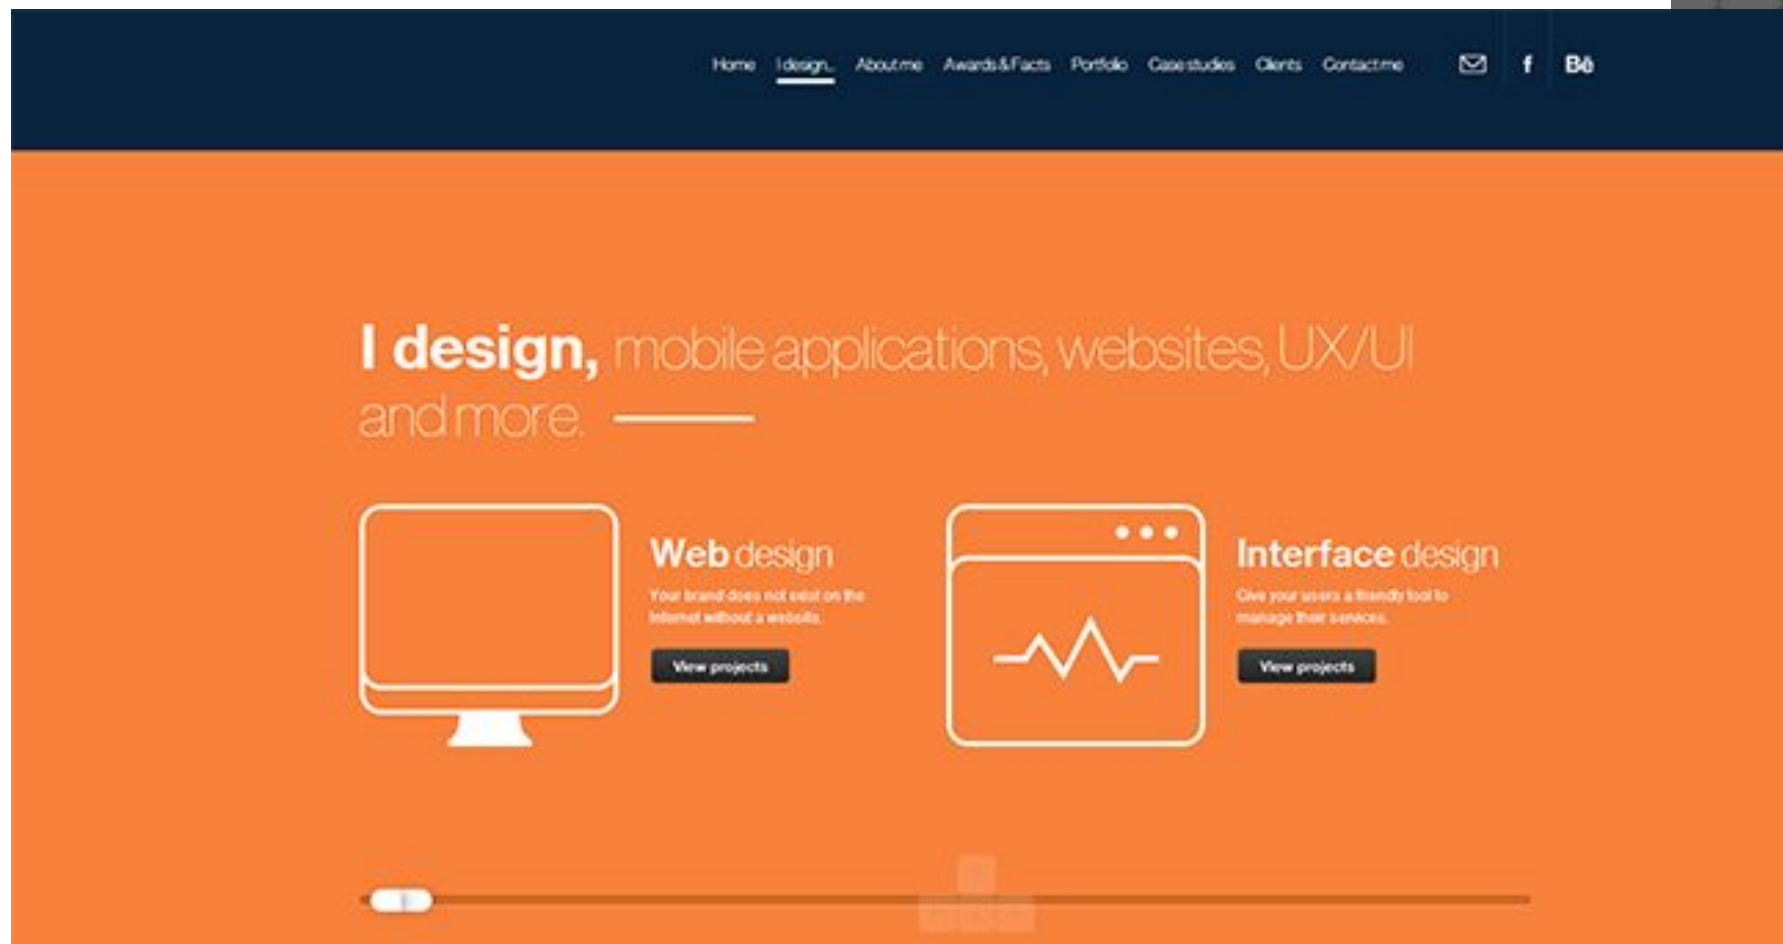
Home I design. About me Awards & Facts Portfolio Case studies Clients Contact me

f Bē

I design, mobile applications, websites, UX/UI and more.

Web design
Your brand does not exist on the Internet without a website.
View projects

Interface design
Give your users a friendly tool to manage their services.
View projects